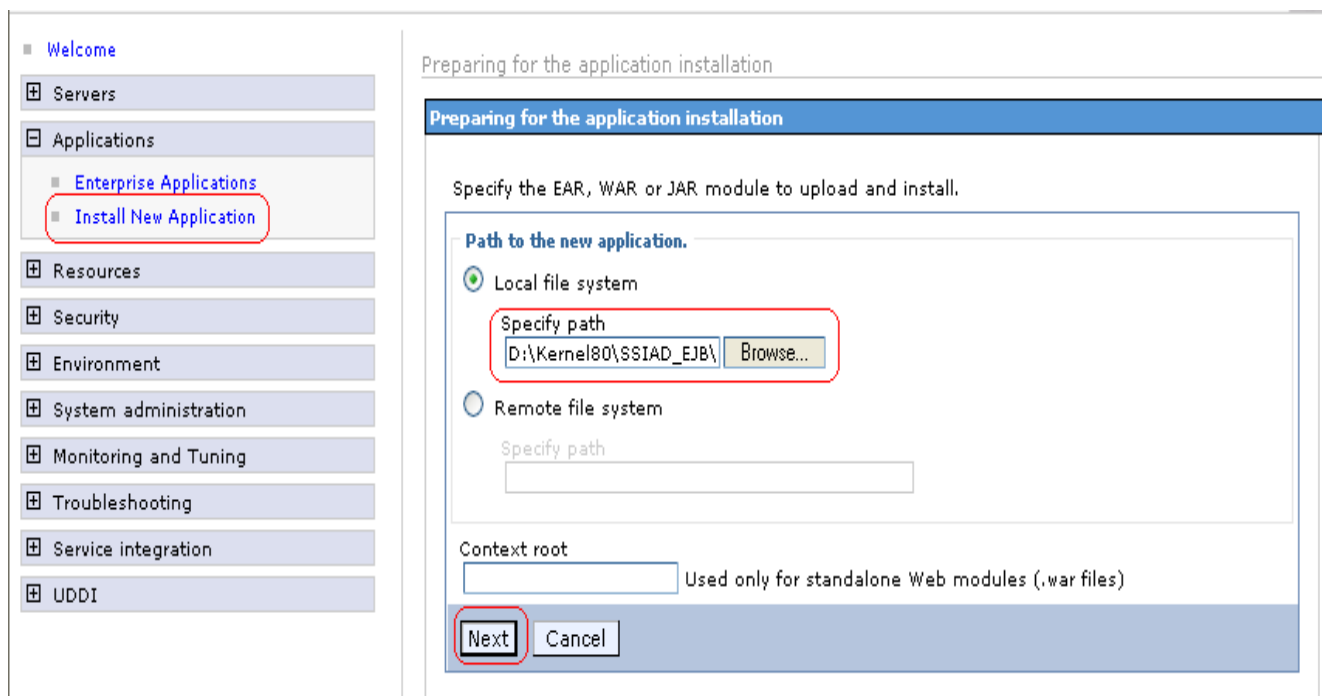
Welcome
Servers
Applications
Enterprise Applications
Install New Application
Resources
Security
Environment
System administration
Monitoring and Tuning
Troubleshooting
Service integration
UDDI

Preparing for the application installation

Preparing for the application installation

Specify the EAR, WAR or JAR module to upload and install.

Path to the new application.

Local file system

Specify path

D:\Kernel80\SSIAD_EJB\ Browse...

Remote file system

Specify path

Context root

Used only for standalone Web modules (.war files)

Next Cancel